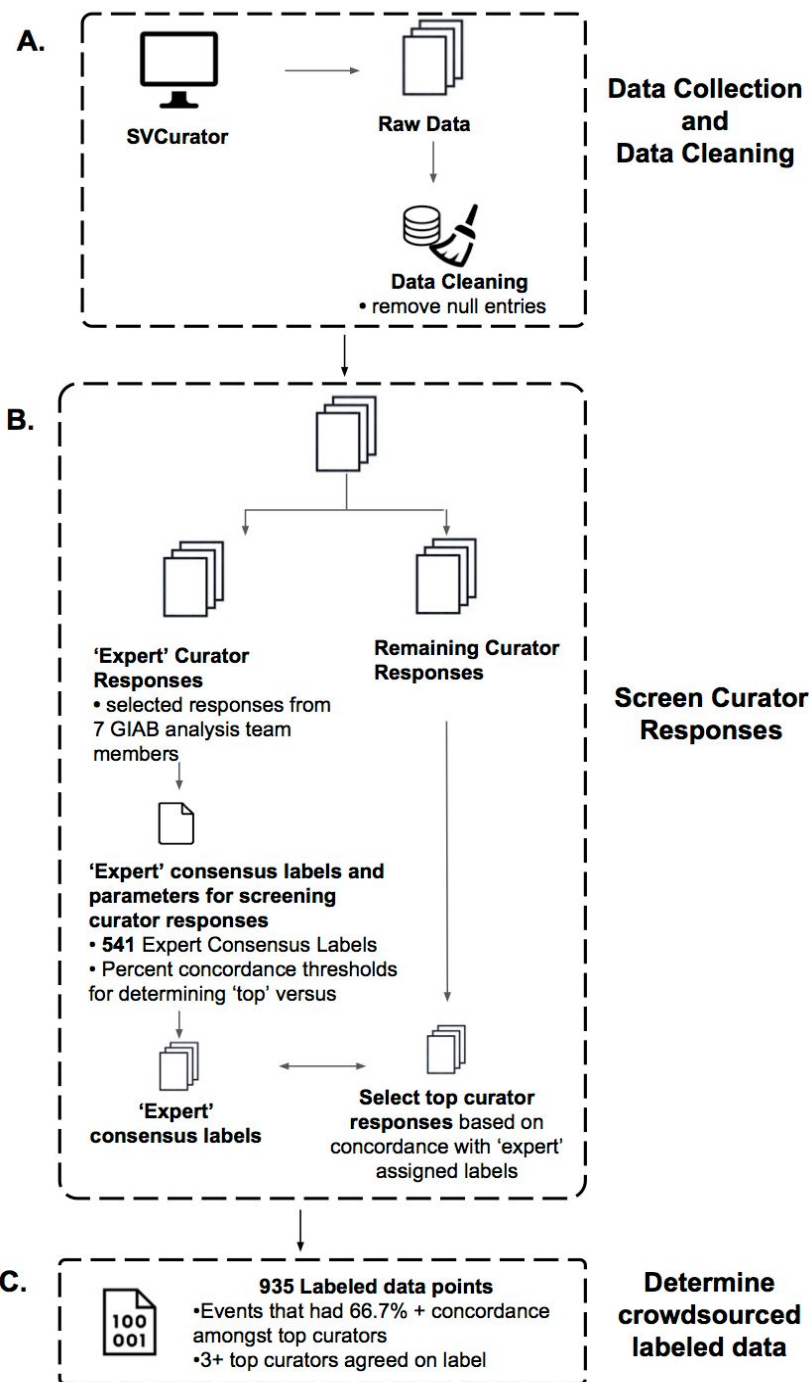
A.

SVCurator

Raw Data

Data Cleaning
• remove null entries

Data Collection and Data Cleaning

B.

'Expert' Curator Responses
• selected responses from 7 GIAB analysis team members

Remaining Curator Responses

'Expert' consensus labels and parameters for screening curator responses
• **541** Expert Consensus Labels
• Percent concordance thresholds for determining 'top' versus

'Expert' consensus labels

Select top curator responses based on concordance with 'expert' assigned labels

Screen Curator Responses

C.

100
001

935 Labeled data points
•Events that had 66.7% + concordance amongst top curators
•3+ top curators agreed on label

Determine crowdsourced labeled data